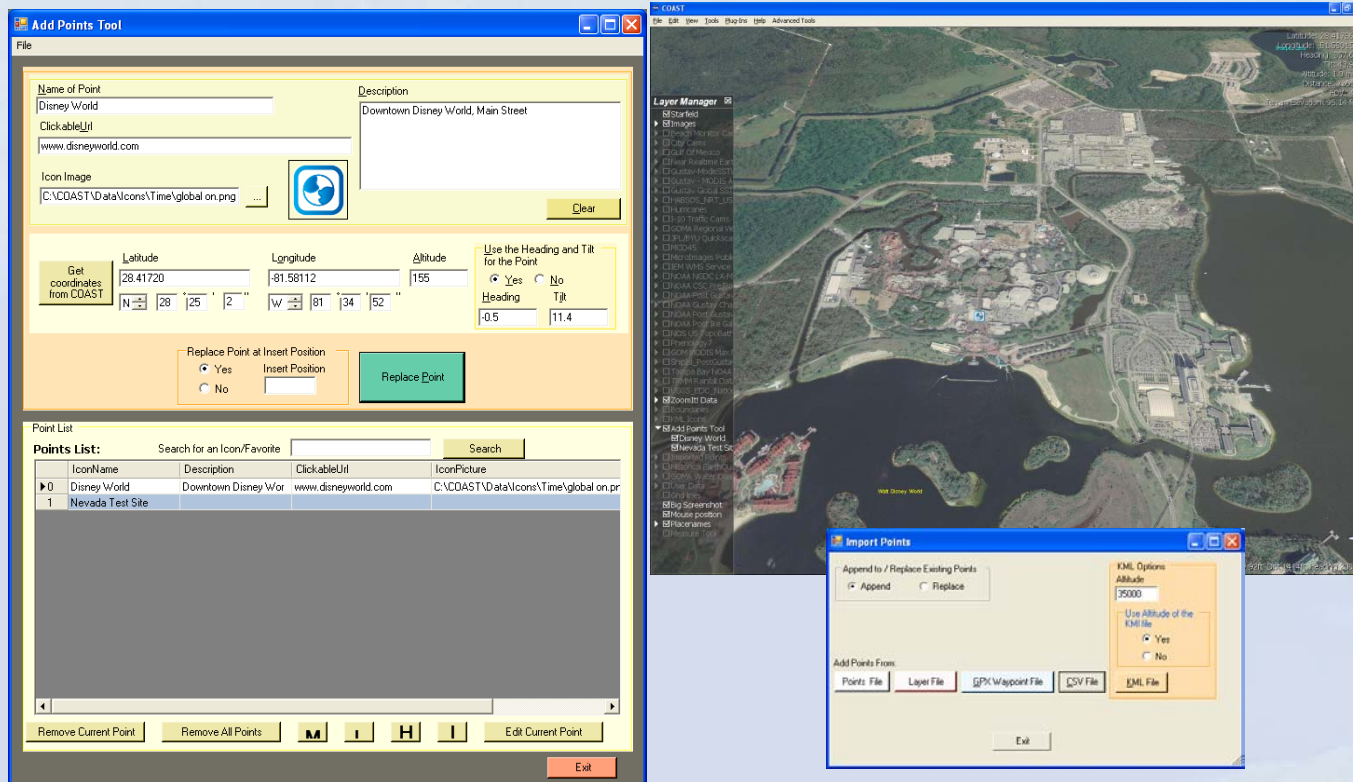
Add Points Tool

File

Name of Point
Disney World
ClickableUrl
www.disneyworld.com
Icon Image
C:\COAST\Data\Icons\Time\global on.png ...

Description
Downtown Disney World, Main Street

Clear

Get coordinates from COAST
Latitude
28.41720
N 28 ° 25 ' 2 "
Longitude
-81.58112
W 81 ° 34 ' 52 "
Altitude
155
Use the Heading and Tilt for the Point
Yes No
Heading
-0.5
Tilt
11.4

Replace Point at Insert Position
Yes
No
Insert Position

Replace Point

Point List
Points List:
Search for an Icon/Favorite
Search

| | IconName | Description | ClickableUrl | IconPicture |
|---|---|---|---|---|
| ▶0 | Disney World | Downtown Disney Wor | www.disneyworld.com | C:\COAST\Data\Icons\Time\global on.pr |
| 1 | Nevada Test Site | | | |

Remove Current Point
Remove All Points
M
I
H
I
Edit Current Point

Exit

COAST
File Edit View Tools Plug-Ins Help Advanced Tools

Layer Manager
Starfield
Images
Beach Monitor Cams
City Cams
Gulf Of Mexico
Near Realtime Earth
Gustav-ModisSST
Gustav - MODIS
Gustav Global
HABSOS_NRT_US
Hurricanes
I-10 Traffic Cams
GOMA Regional
JPL/BYU Quikscat
MODIS
MicroImages Public
EM WMS Service
NOAA NCDC LA
NOAA CSC
NOAA Post Gustav
NOAA Gustav
NOAA Post Gustav
NOAA Post Ike
NOAA Post Ike
Phenology
GOM MODIS
Shape_PostGustav
Tampa Bay NOAA
TRMM Rainfall
USGS_EDC
ZoomIt! Data
Boundaries
KML Icons
Add Points Tool
Disney World
Nevada Test Site
Big Screenshot
Mouse position
Placenames
Measure Tool

Walt Disney World

Latitude
Longitude
Heading
Tilt
Altitude
Distance

Import Points
Append to / Replace Existing Points
Append
Replace
KML Options
Altitude
35000
Use Altitude of the KML file
Yes
No
Add Points From:
Points File
Layer File
GPX Waypoint File
CSV File
KML File
Exit